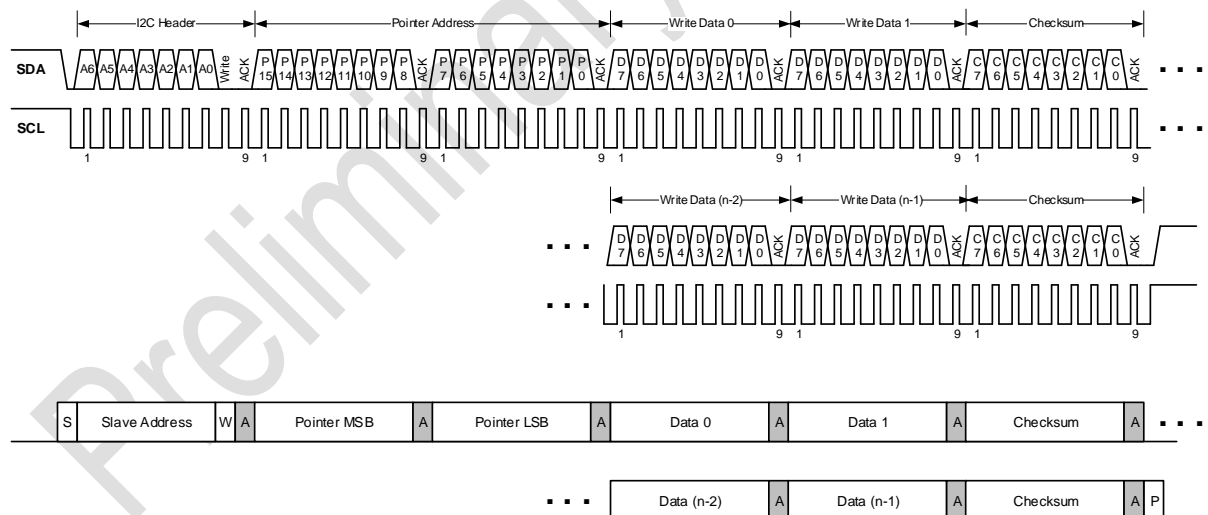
I2C Header
Pointer Address
Write Data 0
Write Data 1
Checksum

SDA A6 A5 A4 A3 A2 A1 A0 Write ACK P 15 P 14 P 13 P 12 P 11 P 10 P 9 P 8 ACK P 7 P 6 P 5 P 4 P 3 P 2 P 1 P 0 ACK D 7 D 6 D 5 D 4 D 3 D 2 D 1 D 0 ACK D 7 D 6 D 5 D 4 D 3 D 2 D 1 D 0 ACK C 7 C 6 C 5 C 4 C 3 C 2 C 1 C 0 ACK . . .

SCL . . .
1 9 1 9 1 9 1 9 1 9 1 9

Write Data (n-2)
Write Data (n-1)
Checksum

. . . D 7 D 6 D 5 D 4 D 3 D 2 D 1 D 0 ACK D 7 D 6 D 5 D 4 D 3 D 2 D 1 D 0 ACK C 7 C 6 C 5 C 4 C 3 C 2 C 1 C 0 ACK

. . .
1 9 1 9 1 9

| S | Slave Address | W | A | Pointer MSB | A | Pointer LSB | A | Data 0 | A | Data 1 | A | Checksum | A |
|---|---|---|---|---|---|---|---|---|---|---|---|---|---|

. . .

. . .
| Data (n-2) | A | Data (n-1) | A | Checksum | A | P |
|---|---|---|---|---|---|---|

Preliminary